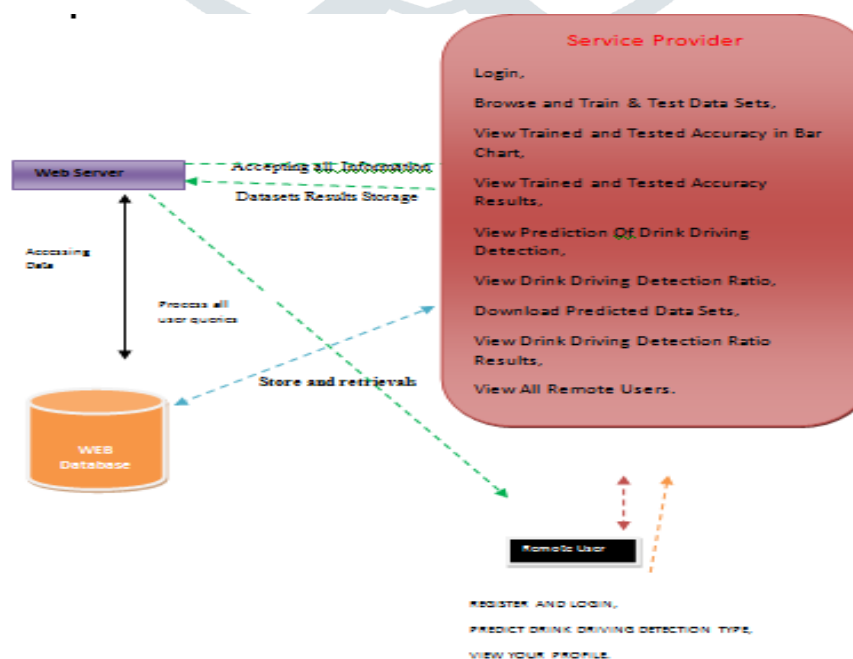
Service Provider

Login,

Browse and Train & Test Data Sets,

View Trained and Tested Accuracy in Bar Chart,

View Trained and Tested Accuracy Results,

View Prediction Of Drink Driving Detection,

View Drink Driving Detection Ratio,

Download Predicted Data Sets,

View Drink Driving Detection Ratio Results,

View All Remote Users.

Web Server

Accepting all Information

Datasets Results Storage

Accessing Data

Process all user queries

Store and retrievals

WEB Database

Remote User

REGISTER AND LOGIN,

PREDICT DRINK DRIVING DETECTION TYPE,

VIEW YOUR PROFILE.